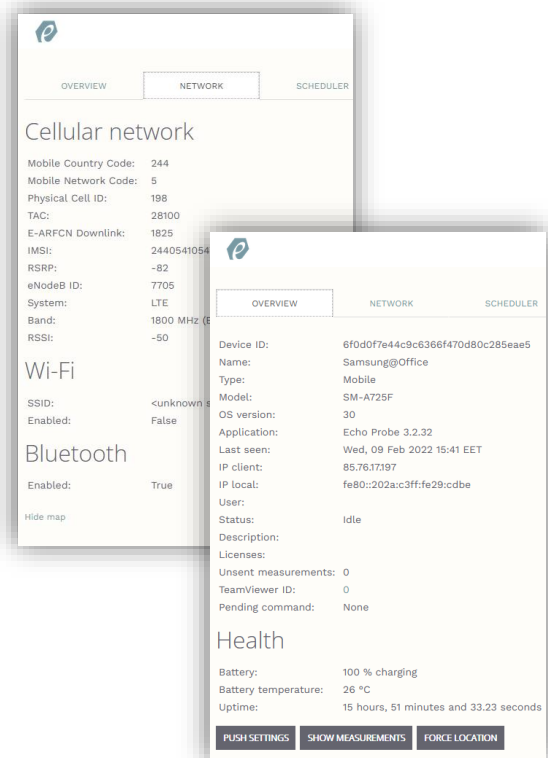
OVERVIEW NETWORK SCHEDULER

Cellular network

| | |
|---|---|
| Mobile Country Code: | 244 |
| Mobile Network Code: | 5 |
| Physical Cell ID: | 198 |
| TAC: | 28100 |
| E-ARFCN Downlink: | 1825 |
| IMSI: | 2440541054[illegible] |
| RSRP: | -82 |
| eNodeB ID: | 7705 |
| System: | LTE |
| Band: | 1800 MHz ([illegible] |
| RSSI: | -50 |

Wi-Fi

| | |
|---|---|
| SSID: | <unknown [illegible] |
| Enabled: | False |

Bluetooth

| | |
|---|---|
| Enabled: | True |

Hide map

OVERVIEW NETWORK SCHEDULER

| | |
|---|---|
| Device ID: | 6f0d0f7e44c9c6366f470d80c285eae5 |
| Name: | Samsung@Office |
| Type: | Mobile |
| Model: | SM-A725F |
| OS version: | 30 |
| Application: | Echo Probe 3.2.32 |
| Last seen: | Wed, 09 Feb 2022 15:41 EET |
| IP client: | 85.76.17.197 |
| IP local: | fe80::202a:c3ff:fe29:cdbe |
| User: | |
| Status: | Idle |
| Description: | |
| Licenses: | |
| Unsent measurements: | 0 |
| TeamViewer ID: | 0 |
| Pending command: | None |

Health

| | |
|---|---|
| Battery: | 100 % charging |
| Battery temperature: | 26 °C |
| Uptime: | 15 hours, 51 minutes and 33.23 seconds |

PUSH SETTINGS SHOW MEASUREMENTS FORCE LOCATION